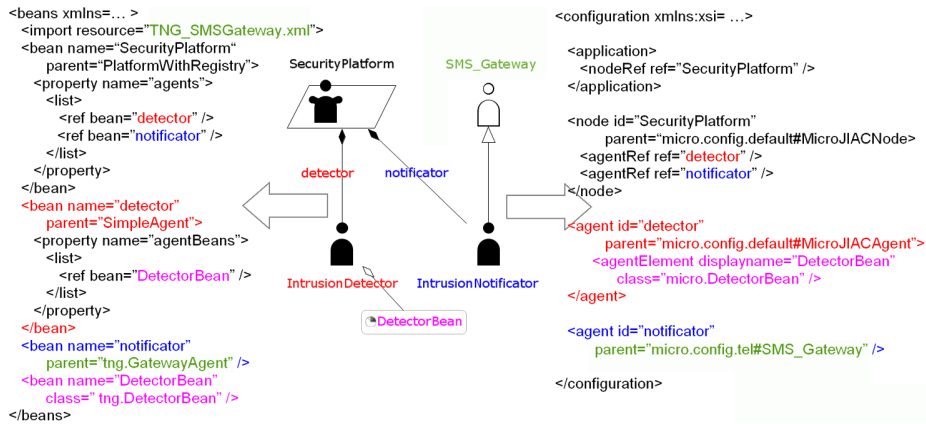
<beans xmlns=… >
<import resource="TNG_SMSGateway.xml">
<bean name="SecurityPlatform" parent="PlatformWithRegistry">
<property name="agents">
<list>
<ref bean="detector" />
<ref bean="notificator" />
</list>
</property>
</bean>
<bean name="detector" parent="SimpleAgent">
<property name="agentBeans">
<list>
<ref bean="DetectorBean" />
</list>
</property>
</bean>
<bean name="notificator" parent="tng.GatewayAgent" />
<bean name="DetectorBean" class=" tng.DetectorBean" />
</beans>

SecurityPlatform

SMS_Gateway

detector

notificator

IntrusionDetector

IntrusionNotificator

DetectorBean

<configuration xmlns:xsi= …>

<application>
<nodeRef ref="SecurityPlatform" />
</application>

<node id="SecurityPlatform" parent="micro.config.default#MicroJIACNode>
<agentRef ref="detector" />
<agentRef ref="notificator" />
</node>

<agent id="detector" parent="micro.config.default#MicroJIACAgent">
<agentElement displayname="DetectorBean" class="micro.DetectorBean" />
</agent>

<agent id="notificator" parent="micro.config.tel#SMS_Gateway" />

</configuration>